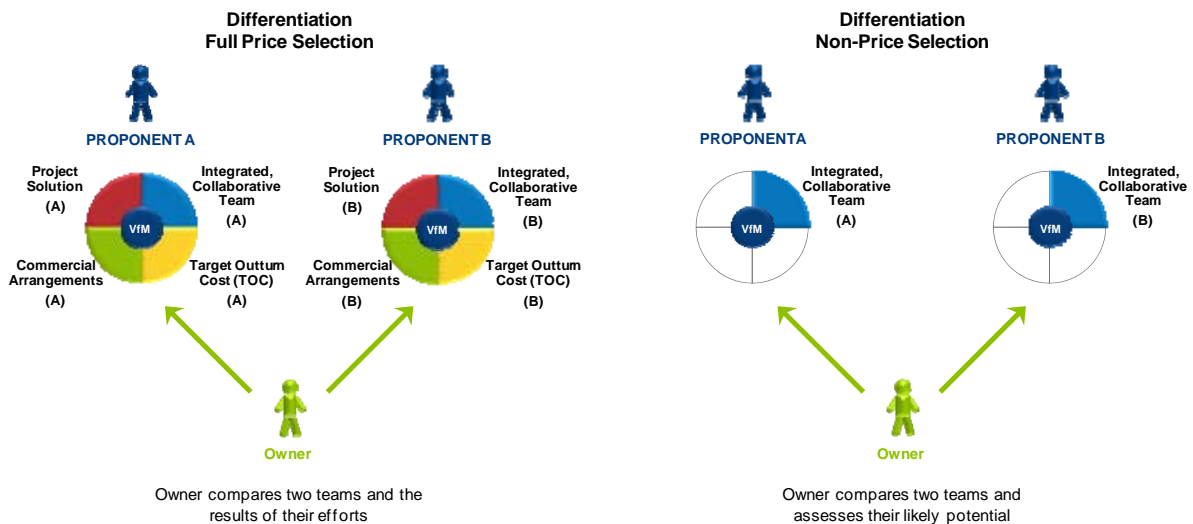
Differentiation
Full Price Selection

PROPONENT A

Project Solution (A)

Integrated, Collaborative Team (A)

VfM

Commercial Arrangements (A)

Target Outturn Cost (TOC) (A)

PROPONENT B

Project Solution (B)

Integrated, Collaborative Team (B)

VfM

Commercial Arrangements (B)

Target Outturn Cost (TOC) (B)

Owner

Owner compares two teams and the results of their efforts

Differentiation
Non-Price Selection

PROPONENTA

Integrated, Collaborative Team (A)

VfM

PROPONENT B

Integrated, Collaborative Team (B)

VfM

Owner

Owner compares two teams and assesses their likely potential